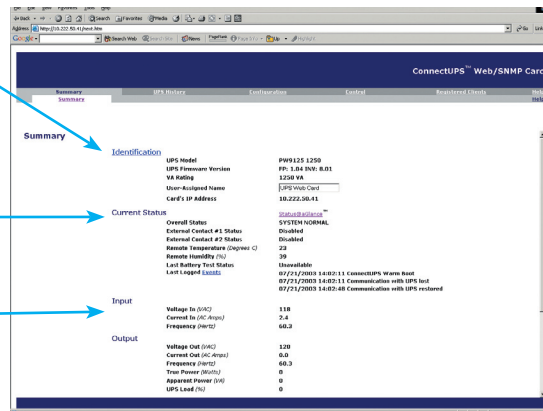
Back Search Favorites Media
Address http://10.222.50.41/next.htm
Go Links
Search Web Search Site News PageRank Page Info Up Highlight

ConnectUPS™ Web/SNMP Card

Summary
Summary
UPS History
Configuration
Control
Registered Clients
Help
Help

Summary

Identification
UPS Model PW9125 1250
UPS Firmware Version FP: 1.04 INV: 8.01
VA Rating 1250 VA
User-Assigned Name UPS Web Card
Card's IP Address 10.222.50.41

Current Status
Status@aGlance™
Overall Status SYSTEM NORMAL
External Contact #1 Status Disabled
External Contact #2 Status Disabled
Remote Temperature (Degrees C) 23
Remote Humidity (%) 39
Last Battery Test Status Unavailable
Last Logged Events 07/21/2003 14:02:11 ConnectUPS Warm Boot
07/21/2003 14:02:11 Communication with UPS lost
07/21/2003 14:02:48 Communication with UPS restored

Input
Voltage In (VAC) 118
Current In (AC Amps) 2.4
Frequency (Hertz) 60.3

Output
Voltage Out (VAC) 120
Current Out (AC Amps) 0.0
Frequency (Hertz) 60.3
True Power (Watts) 0
Apparent Power (VA) 0
UPS Load (%) 0